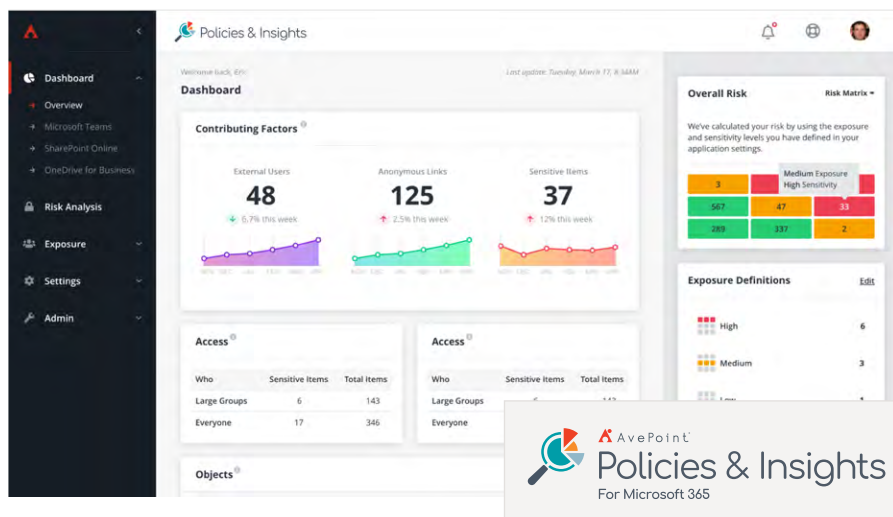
Policies & Insights

Dashboard
Overview
Microsoft Teams
SharePoint Online
OneDrive for Business
Risk Analysis
Exposure
Settings
Admin

Welcome back, Eric
Last update: Tuesday, March 17, 8:34AM
Dashboard

Contributing Factors

External Users
48
6.7% this week

Anonymous Links
125
2.5% this week

Sensitive Items
37
12% this week

Access

| Who | Sensitive Items | Total Items |
|---|---|---|
| Large Groups | 6 | 143 |
| Everyone | 17 | 346 |

Access

| Who | Sensitive Items | Total Items |
|---|---|---|
| Large Groups | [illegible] | |
| Everyone | | |

Objects

Overall Risk
Risk Matrix

We've calculated your risk by using the exposure and sensitivity levels you have defined in your application settings.

Medium Exposure
High Sensitivity

| 3 | | |
|---|---|---|
| 567 | 47 | 33 |
| 289 | 337 | 2 |

Exposure Definitions
Edit

High 6
Medium 3
Low 1

AvePoint
Policies & Insights
For Microsoft 365